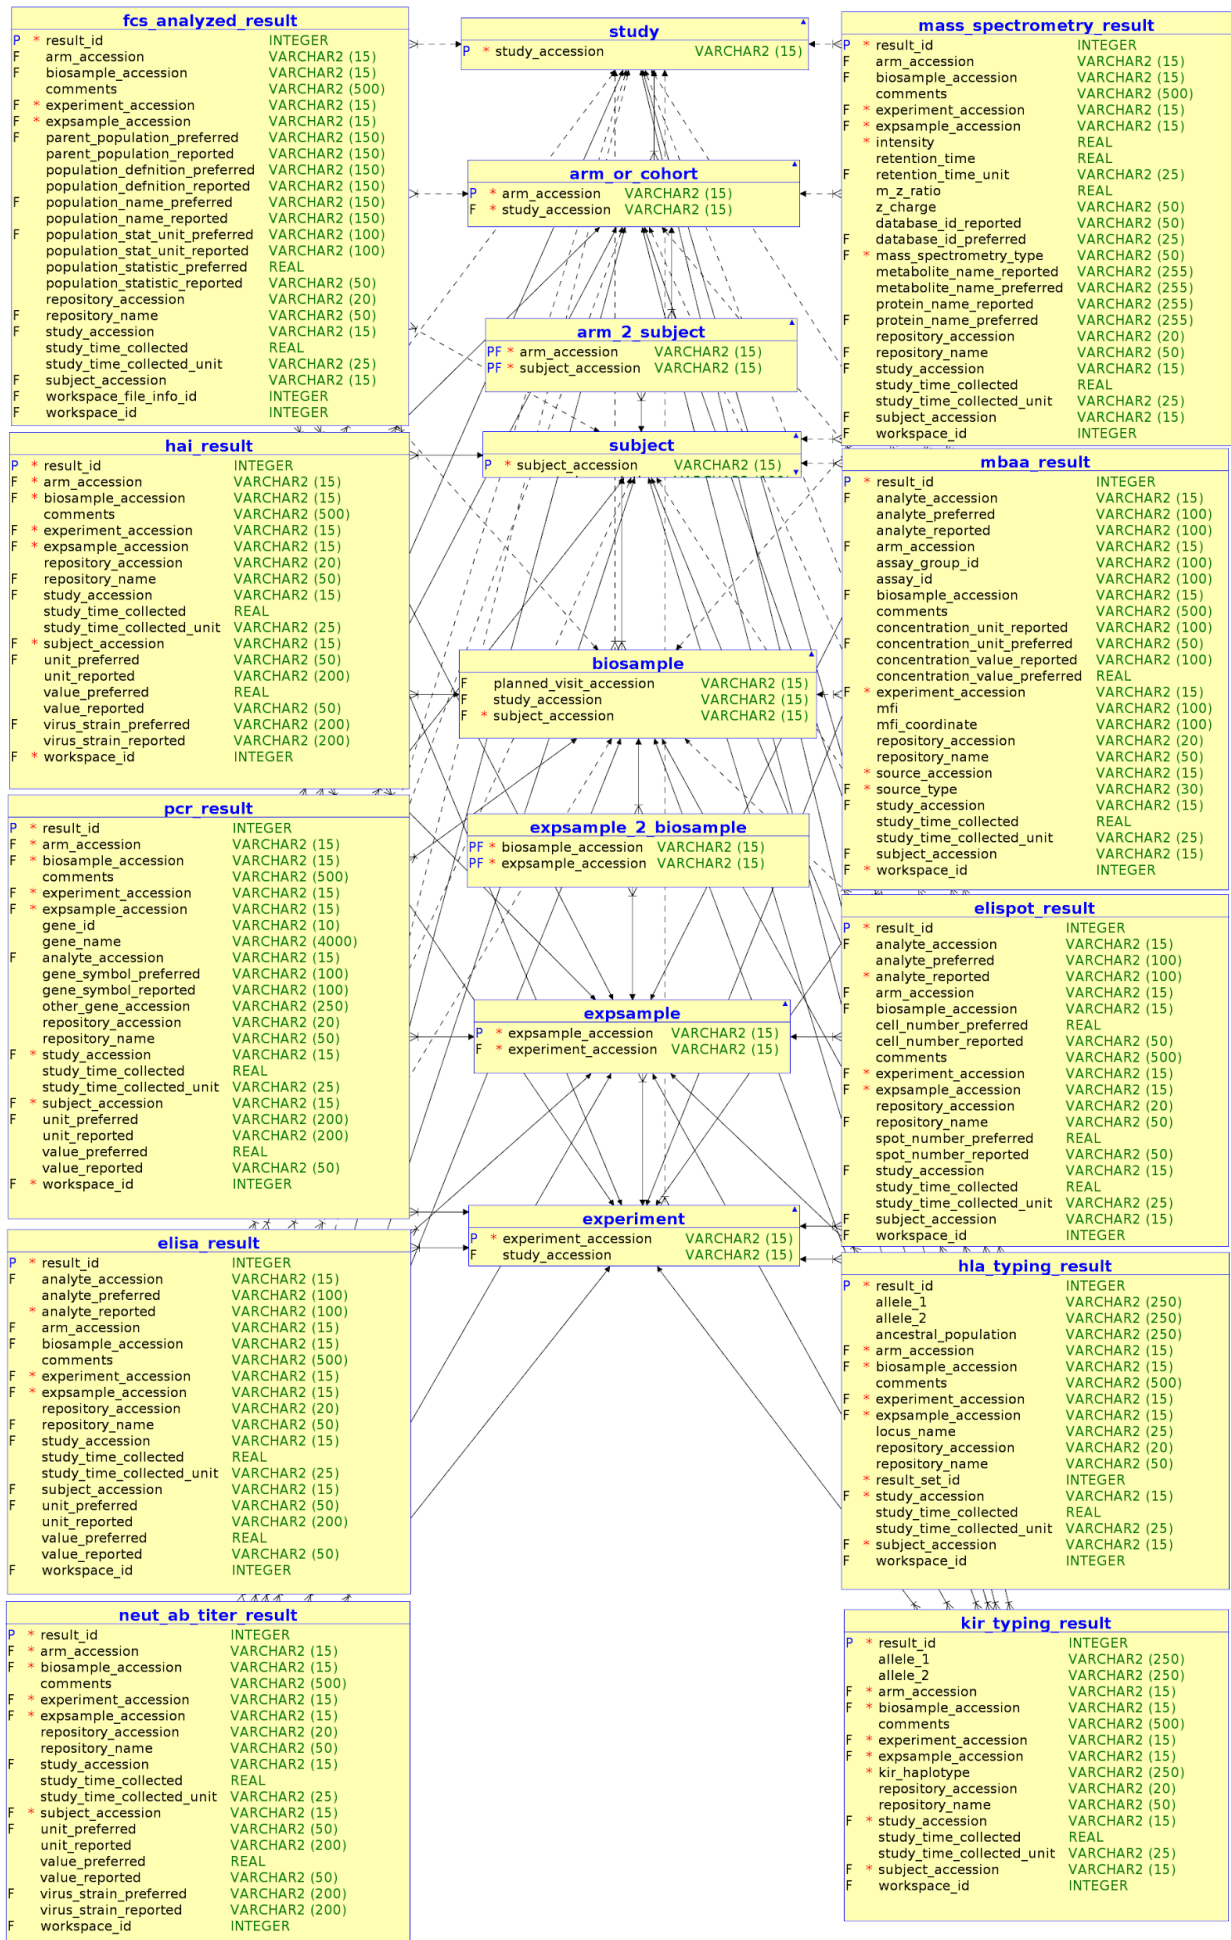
fcs_analyzed_result
P * result_id INTEGER
F arm_accession VARCHAR2 (15)
F biosample_accession VARCHAR2 (15)
comments VARCHAR2 (500)
F * experiment_accession VARCHAR2 (15)
F * expsample_accession VARCHAR2 (15)
F parent_population_preferred VARCHAR2 (150)
parent_population_reported VARCHAR2 (150)
population_defnition_preferred VARCHAR2 (150)
population_defnition_reported VARCHAR2 (150)
F population_name_preferred VARCHAR2 (150)
population_name_reported VARCHAR2 (150)
F population_stat_unit_preferred VARCHAR2 (100)
population_stat_unit_reported VARCHAR2 (100)
population_statistic_preferred REAL
population_statistic_reported VARCHAR2 (50)
repository_accession VARCHAR2 (20)
F repository_name VARCHAR2 (50)
F study_accession VARCHAR2 (15)
study_time_collected REAL
study_time_collected_unit VARCHAR2 (25)
F subject_accession VARCHAR2 (15)
F workspace_file_info_id INTEGER
F workspace_id INTEGER

study
P * study_accession VARCHAR2 (15)

mass_spectrometry_result
P * result_id INTEGER
F arm_accession VARCHAR2 (15)
F biosample_accession VARCHAR2 (15)
comments VARCHAR2 (500)
F * experiment_accession VARCHAR2 (15)
F * expsample_accession VARCHAR2 (15)
* intensity REAL
retention_time REAL
F retention_time_unit VARCHAR2 (25)
m_z_ratio REAL
z_charge VARCHAR2 (50)
database_id_reported VARCHAR2 (50)
F database_id_preferred VARCHAR2 (25)
F * mass_spectrometry_type VARCHAR2 (50)
metabolite_name_reported VARCHAR2 (255)
metabolite_name_preferred VARCHAR2 (255)
protein_name_reported VARCHAR2 (255)
F protein_name_preferred VARCHAR2 (255)
repository_accession VARCHAR2 (20)
F repository_name VARCHAR2 (50)
F study_accession VARCHAR2 (15)
study_time_collected REAL
study_time_collected_unit VARCHAR2 (25)
F subject_accession VARCHAR2 (15)
F workspace_id INTEGER

arm_or_cohort
P * arm_accession VARCHAR2 (15)
F * study_accession VARCHAR2 (15)

arm_2_subject
PF * arm_accession VARCHAR2 (15)
PF * subject_accession VARCHAR2 (15)

subject
P * subject_accession VARCHAR2 (15)

hai_result
P * result_id INTEGER
F * arm_accession VARCHAR2 (15)
F * biosample_accession VARCHAR2 (15)
comments VARCHAR2 (500)
F * experiment_accession VARCHAR2 (15)
F * expsample_accession VARCHAR2 (15)
repository_accession VARCHAR2 (20)
F repository_name VARCHAR2 (50)
F study_accession VARCHAR2 (15)
study_time_collected REAL
study_time_collected_unit VARCHAR2 (25)
F * subject_accession VARCHAR2 (15)
F unit_preferred VARCHAR2 (50)
unit_reported VARCHAR2 (200)
value_preferred REAL
value_reported VARCHAR2 (50)
F virus_strain_preferred VARCHAR2 (200)
virus_strain_reported VARCHAR2 (200)
F * workspace_id INTEGER

mbaa_result
P * result_id INTEGER
F analyte_accession VARCHAR2 (15)
analyte_preferred VARCHAR2 (100)
analyte_reported VARCHAR2 (100)
F arm_accession VARCHAR2 (15)
assay_group_id VARCHAR2 (100)
assay_id VARCHAR2 (100)
F biosample_accession VARCHAR2 (15)
comments VARCHAR2 (500)
concentration_unit_reported VARCHAR2 (100)
F concentration_unit_preferred VARCHAR2 (50)
concentration_value_reported VARCHAR2 (100)
concentration_value_preferred REAL
F * experiment_accession VARCHAR2 (15)
mfi VARCHAR2 (100)
mfi_coordinate VARCHAR2 (100)
repository_accession VARCHAR2 (20)
repository_name VARCHAR2 (50)
* source_accession VARCHAR2 (15)
F * source_type VARCHAR2 (30)
study_accession VARCHAR2 (15)
study_time_collected REAL
study_time_collected_unit VARCHAR2 (25)
F subject_accession VARCHAR2 (15)
F * workspace_id INTEGER

biosample
F planned_visit_accession VARCHAR2 (15)
F study_accession VARCHAR2 (15)
F * subject_accession VARCHAR2 (15)

pcr_result
P * result_id INTEGER
F * arm_accession VARCHAR2 (15)
F * biosample_accession VARCHAR2 (15)
comments VARCHAR2 (500)
F * experiment_accession VARCHAR2 (15)
F * expsample_accession VARCHAR2 (15)
gene_id VARCHAR2 (10)
gene_name VARCHAR2 (4000)
F analyte_accession VARCHAR2 (15)
gene_symbol_preferred VARCHAR2 (100)
gene_symbol_reported VARCHAR2 (100)
other_gene_accession VARCHAR2 (250)
repository_accession VARCHAR2 (20)
repository_name VARCHAR2 (50)
F * study_accession VARCHAR2 (15)
study_time_collected REAL
study_time_collected_unit VARCHAR2 (25)
F * subject_accession VARCHAR2 (15)
F unit_preferred VARCHAR2 (200)
unit_reported VARCHAR2 (200)
value_preferred REAL
value_reported VARCHAR2 (50)
F * workspace_id INTEGER

expsample_2_biosample
PF * biosample_accession VARCHAR2 (15)
PF * expsample_accession VARCHAR2 (15)

elispot_result
P * result_id INTEGER
F analyte_accession VARCHAR2 (15)
analyte_preferred VARCHAR2 (100)
* analyte_reported VARCHAR2 (100)
F arm_accession VARCHAR2 (15)
F biosample_accession VARCHAR2 (15)
cell_number_preferred REAL
cell_number_reported VARCHAR2 (50)
comments VARCHAR2 (500)
F * experiment_accession VARCHAR2 (15)
F * expsample_accession VARCHAR2 (15)
repository_accession VARCHAR2 (20)
F repository_name VARCHAR2 (50)
spot_number_preferred REAL
spot_number_reported VARCHAR2 (50)
F study_accession VARCHAR2 (15)
study_time_collected REAL
study_time_collected_unit VARCHAR2 (25)
F subject_accession VARCHAR2 (15)
F workspace_id INTEGER

expsample
P * expsample_accession VARCHAR2 (15)
F * experiment_accession VARCHAR2 (15)

experiment
P * experiment_accession VARCHAR2 (15)
F study_accession VARCHAR2 (15)

elisa_result
P * result_id INTEGER
F analyte_accession VARCHAR2 (15)
analyte_preferred VARCHAR2 (100)
* analyte_reported VARCHAR2 (100)
F arm_accession VARCHAR2 (15)
F biosample_accession VARCHAR2 (15)
comments VARCHAR2 (500)
F * experiment_accession VARCHAR2 (15)
F * expsample_accession VARCHAR2 (15)
repository_accession VARCHAR2 (20)
F repository_name VARCHAR2 (50)
F study_accession VARCHAR2 (15)
study_time_collected REAL
study_time_collected_unit VARCHAR2 (25)
F subject_accession VARCHAR2 (15)
F unit_preferred VARCHAR2 (50)
unit_reported VARCHAR2 (200)
value_preferred REAL
value_reported VARCHAR2 (50)
F workspace_id INTEGER

hla_typing_result
P * result_id INTEGER
allele_1 VARCHAR2 (250)
allele_2 VARCHAR2 (250)
ancestral_population VARCHAR2 (250)
F * arm_accession VARCHAR2 (15)
F * biosample_accession VARCHAR2 (15)
comments VARCHAR2 (500)
F * experiment_accession VARCHAR2 (15)
F * expsample_accession VARCHAR2 (15)
locus_name VARCHAR2 (25)
repository_accession VARCHAR2 (20)
repository_name VARCHAR2 (50)
* result_set_id INTEGER
F * study_accession VARCHAR2 (15)
study_time_collected REAL
study_time_collected_unit VARCHAR2 (25)
F * subject_accession VARCHAR2 (15)
F workspace_id INTEGER

neut_ab_titer_result
P * result_id INTEGER
F * arm_accession VARCHAR2 (15)
F * biosample_accession VARCHAR2 (15)
comments VARCHAR2 (500)
F * experiment_accession VARCHAR2 (15)
F * expsample_accession VARCHAR2 (15)
repository_accession VARCHAR2 (20)
repository_name VARCHAR2 (50)
F study_accession VARCHAR2 (15)
study_time_collected REAL
study_time_collected_unit VARCHAR2 (25)
F * subject_accession VARCHAR2 (15)
F unit_preferred VARCHAR2 (50)
unit_reported VARCHAR2 (200)
value_preferred REAL
value_reported VARCHAR2 (50)
F virus_strain_preferred VARCHAR2 (200)
virus_strain_reported VARCHAR2 (200)
F workspace_id INTEGER

kir_typing_result
P * result_id INTEGER
allele_1 VARCHAR2 (250)
allele_2 VARCHAR2 (250)
F * arm_accession VARCHAR2 (15)
F * biosample_accession VARCHAR2 (15)
comments VARCHAR2 (500)
F * experiment_accession VARCHAR2 (15)
F * expsample_accession VARCHAR2 (15)
* kir_haplotype VARCHAR2 (250)
repository_accession VARCHAR2 (20)
repository_name VARCHAR2 (50)
F * study_accession VARCHAR2 (15)
study_time_collected REAL
study_time_collected_unit VARCHAR2 (25)
F * subject_accession VARCHAR2 (15)
F workspace_id INTEGER